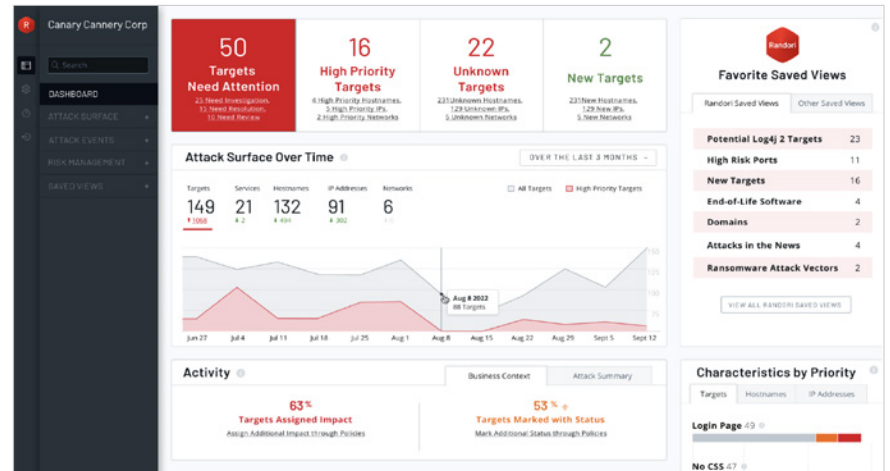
R Canary Cannery Corp

Search

DASHBOARD
ATTACK SURFACE
ATTACK EVENTS
RISK MANAGEMENT
SAVED VIEWS

50
Targets Need Attention
25 Need Investigation
13 Need Resolution
10 Need Review

16
High Priority Targets
4 High Priority Hostnames
5 High Priority IPs
2 High Priority Networks

22
Unknown Targets
231 Unknown Hostnames
129 Unknown IPs
5 Unknown Networks

2
New Targets
231 New Hostnames
129 New IPs
5 New Networks

Attack Surface Over Time

OVER THE LAST 3 MONTHS

| Targets | Services | Hostnames | IP Addresses | Networks |
|---|---|---|---|---|
| 149 | 21 | 132 | 91 | 6 |
| 1068 | 2 | 494 | 302 | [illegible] |

All Targets
High Priority Targets

150
125
100
75
50
25

Aug 8 2022
88 Targets

Jun 27 Jul 4 Jul 11 Jul 18 Jul 25 Aug 1 Aug 8 Aug 15 Aug 22 Aug 29 Sept 5 Sept 12

Activity

Business Context
Attack Summary

63%
Targets Assigned Impact
Assign Additional Impact through Policies

53%
Targets Marked with Status
Mark Additional Status through Policies

Randori
Favorite Saved Views

Randori Saved Views
Other Saved Views

| | |
|---|---|
| Potential Log4j 2 Targets | 23 |
| High Risk Ports | 11 |
| New Targets | 16 |
| End-of-Life Software | 4 |
| Domains | 2 |
| Attacks in the News | 4 |
| Ransomware Attack Vectors | 2 |

VIEW ALL RANDORI SAVED VIEWS

Characteristics by Priority

Targets
Hostnames
IP Addresses

Login Page 49
No CSS 47